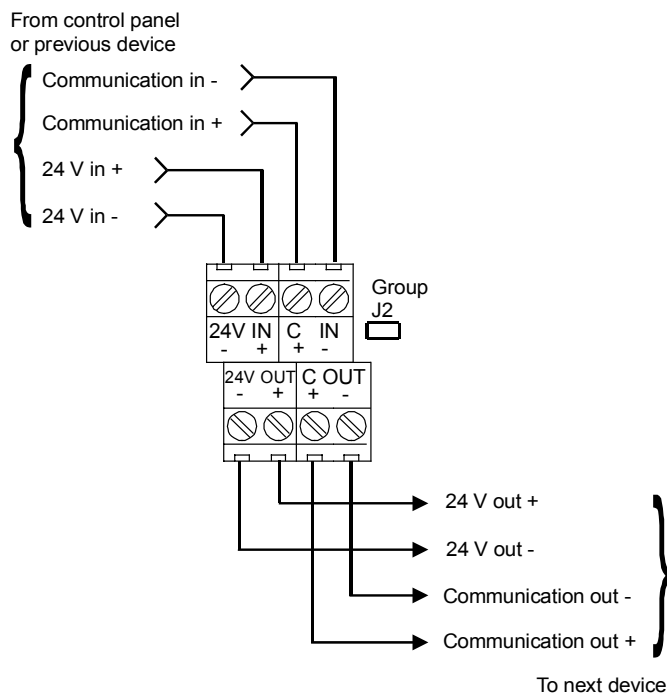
From control panel or previous device

Communication in -

Communication in +

24 V in +

24 V in -

24V IN
- +

C IN
+ -

Group
J2

24V OUT
- +

C OUT
+ -

24 V out +

24 V out -

Communication out -

Communication out +

To next device